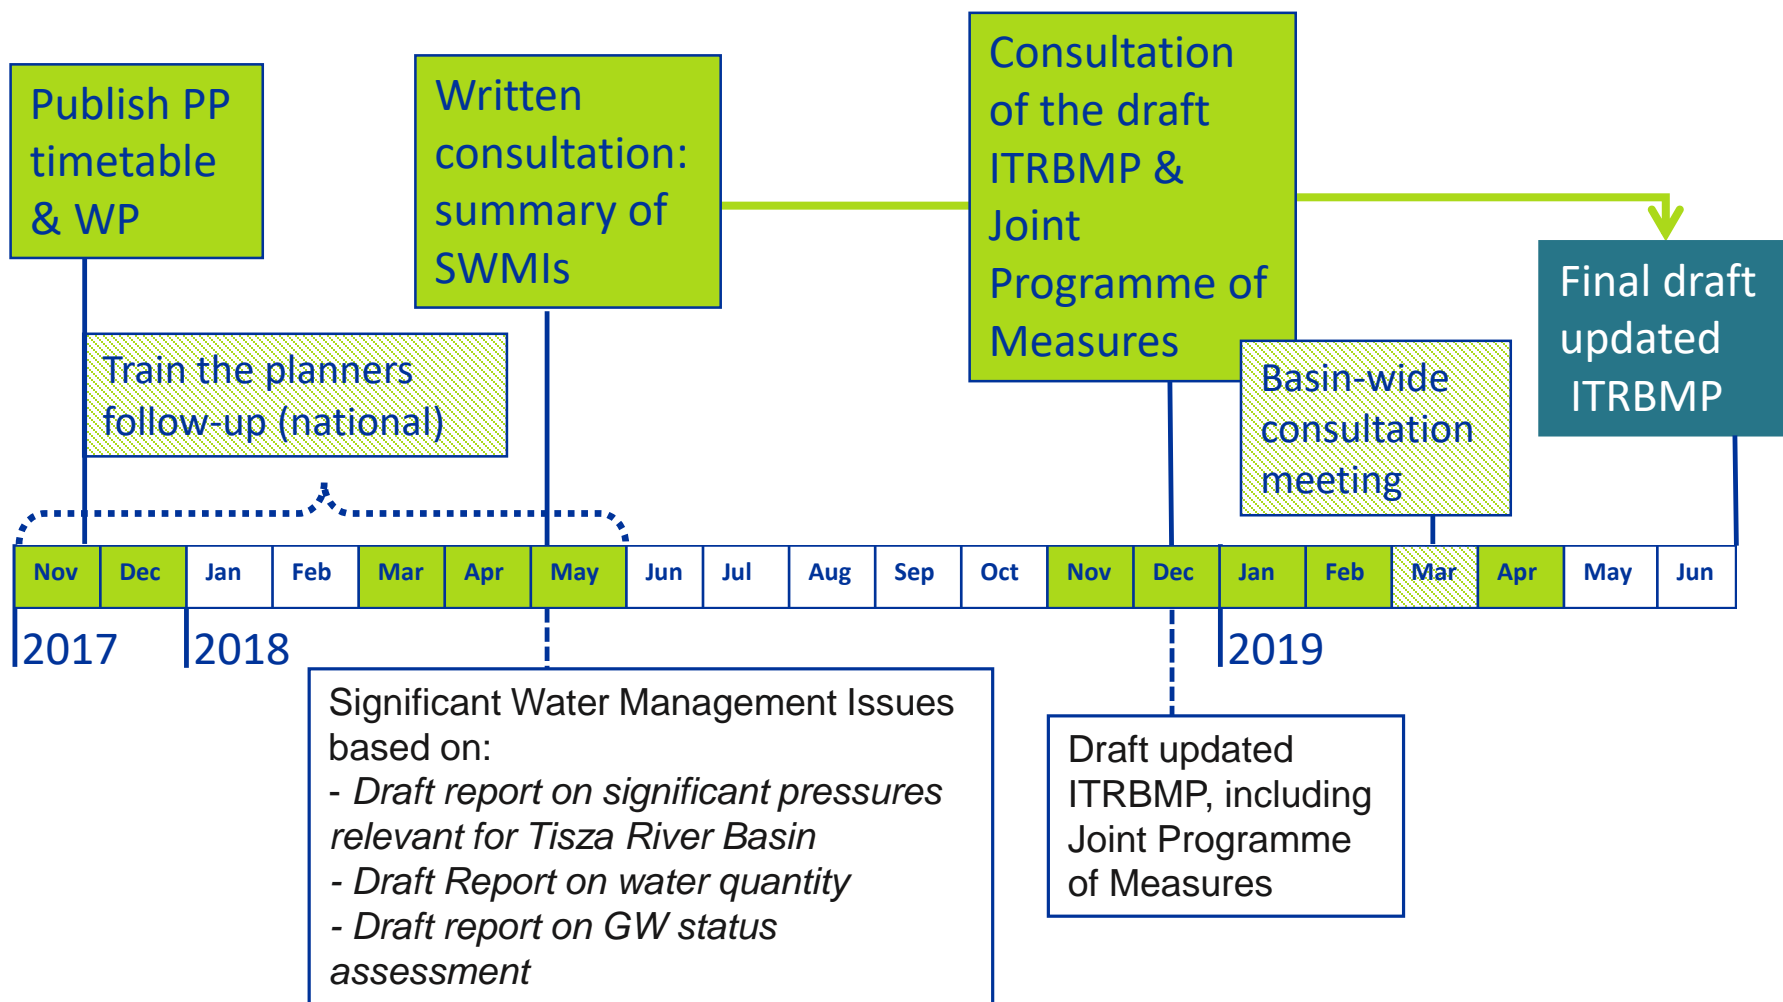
Publish PP timetable & WP

Written consultation: summary of SWMIs

Consultation of the draft ITRBMP & Joint Programme of Measures

Final draft updated ITRBMP

Train the planners follow-up (national)

Basin-wide consultation meeting

| Nov | Dec | Jan | Feb | Mar | Apr | May | Jun | Jul | Aug | Sep | Oct | Nov | Dec | Jan | Feb | Mar | Apr | May | Jun |
|---|---|---|---|---|---|---|---|---|---|---|---|---|---|---|---|---|---|---|---|

2017 2018 2019

Significant Water Management Issues based on:
- *Draft report on significant pressures relevant for Tisza River Basin*
- *Draft Report on water quantity*
- *Draft report on GW status assessment*

Draft updated ITRBMP, including Joint Programme of Measures